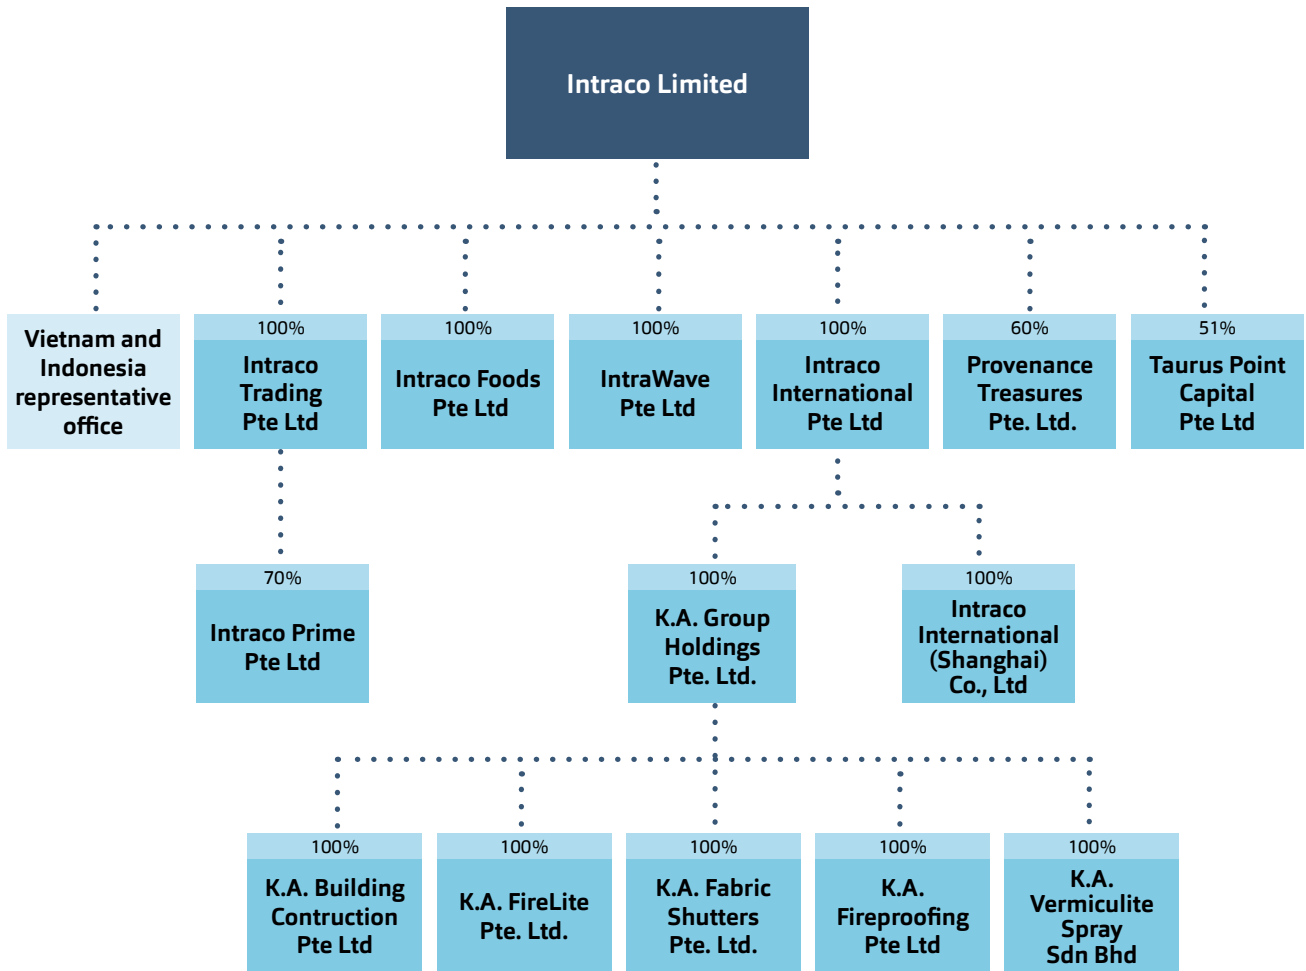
Intraco Limited

Vietnam and Indonesia representative office

100%
Intraco Trading Pte Ltd

100%
Intraco Foods Pte Ltd

100%
IntraWave Pte Ltd

100%
Intraco International Pte Ltd

60%
Provenance Treasures Pte. Ltd.

51%
Taurus Point Capital Pte Ltd

70%
Intraco Prime Pte Ltd

100%
K.A. Group Holdings Pte. Ltd.

100%
Intraco International (Shanghai) Co., Ltd

100%
K.A. Building Contruction Pte Ltd

100%
K.A. FireLite Pte. Ltd.

100%
K.A. Fabric Shutters Pte. Ltd.

100%
K.A. Fireproofing Pte Ltd

100%
K.A. Vermiculite Spray Sdn Bhd